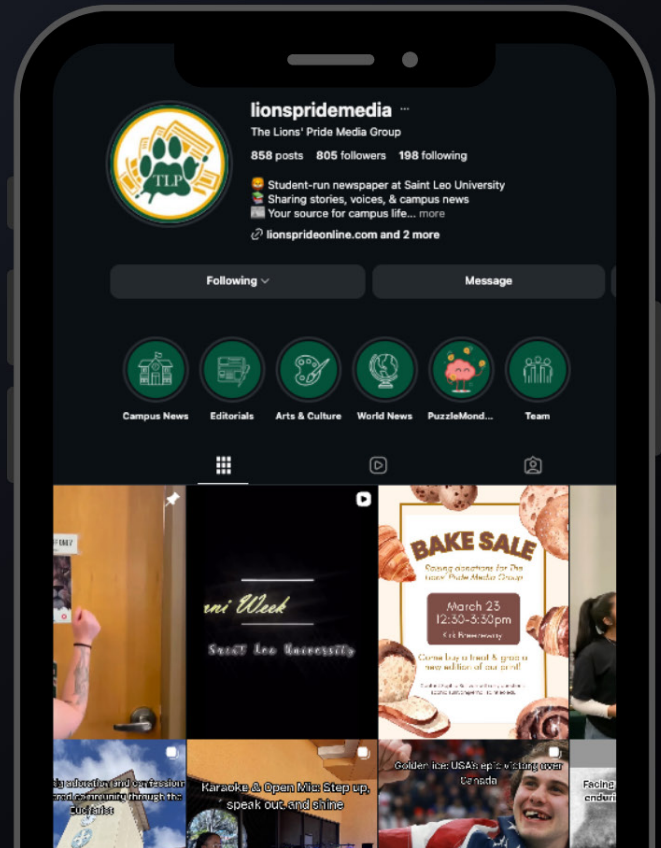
lionspridemedia ···
The Lions' Pride Media Group
858 posts 805 followers 198 following

TLP

Student-run newspaper at Saint Leo University
Sharing stories, voices, & campus news
Your source for campus life... more
lionsprideonline.com and 2 more

Following
Message

Campus News
Editorials
Arts & Culture
World News
PuzzleMond...
Team

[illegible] Week
Saint Leo University

BAKE SALE
Raising donations for The Lions' Pride Media Group
March 23
12:30-3:30pm
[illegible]
Come buy a treat & grab a new edition of our print!
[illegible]

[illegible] adoration and confession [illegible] community through the Eucharist

Karaoke & Open Mic: Step up, speak out and shine

Golden ice: USA's epic victory over Canada

Facing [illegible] enduri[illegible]